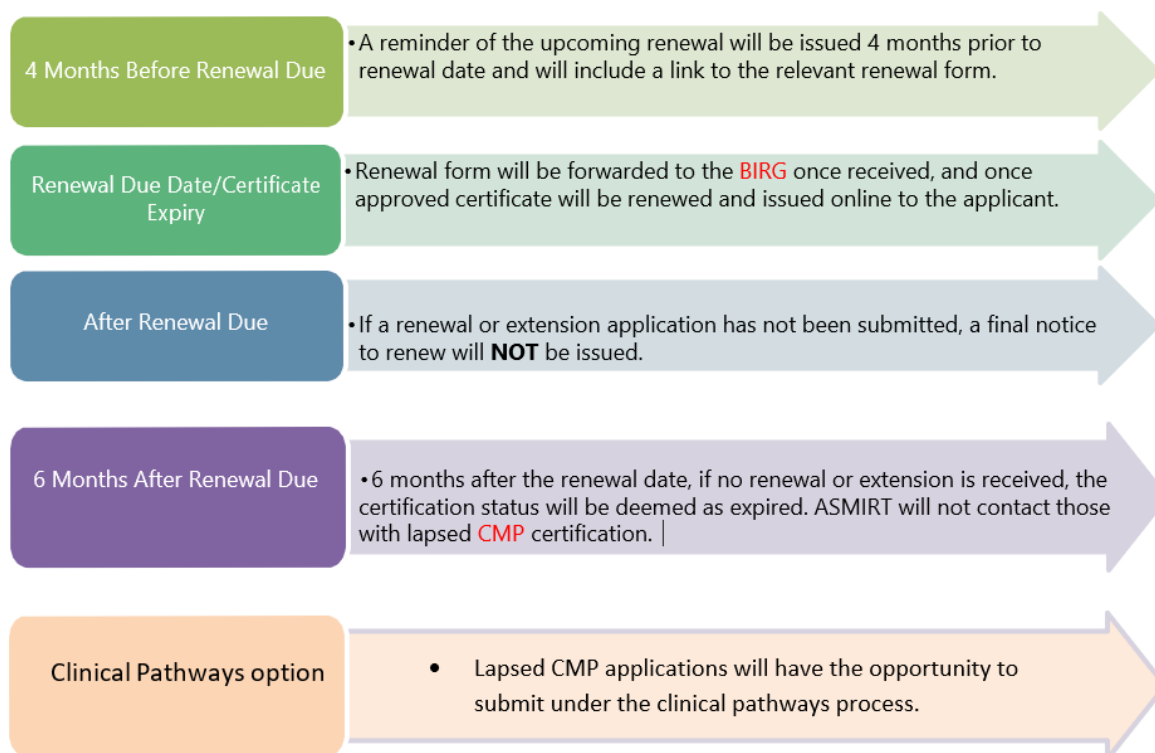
4 Months Before Renewal Due

• A reminder of the upcoming renewal will be issued 4 months prior to renewal date and will include a link to the relevant renewal form.

Renewal Due Date/Certificate Expiry

• Renewal form will be forwarded to the BIRG once received, and once approved certificate will be renewed and issued online to the applicant.

After Renewal Due

• If a renewal or extension application has not been submitted, a final notice to renew will **NOT** be issued.

6 Months After Renewal Due

• 6 months after the renewal date, if no renewal or extension is received, the certification status will be deemed as expired. ASMIRT will not contact those with lapsed CMP certification.

Clinical Pathways option

• Lapsed CMP applications will have the opportunity to submit under the clinical pathways process.